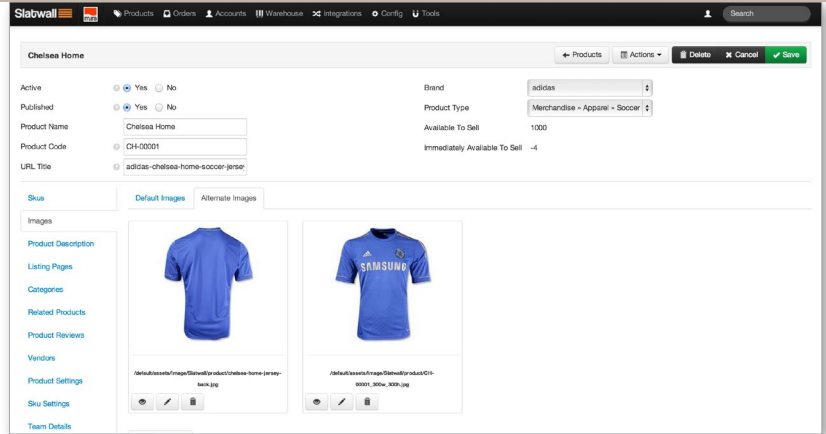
Slatwall mura Products Orders Accounts Warehouse Integrations Config Tools Search

Chelsea Home

Products Actions Delete Cancel Save

Active Yes No
Published Yes No
Product Name Chelsea Home
Product Code CH-00001
URL Title adidas-chelsea-home-soccer-jersey

Brand adidas
Product Type Merchandise » Apparel » Soccer
Available To Sell 1000
Immediately Available To Sell -4

Skus
Images
Product Description
Listing Pages
Categories
Related Products
Product Reviews
Vendors
Product Settings
Sku Settings
Team Details

Default Images Alternate Images

SAMSUNG

/default/assets/Image/Slatwall/product/chelsea-home-jersey-back.jpg

/default/assets/Image/Slatwall/product/CH-00001_300w_300h.jpg